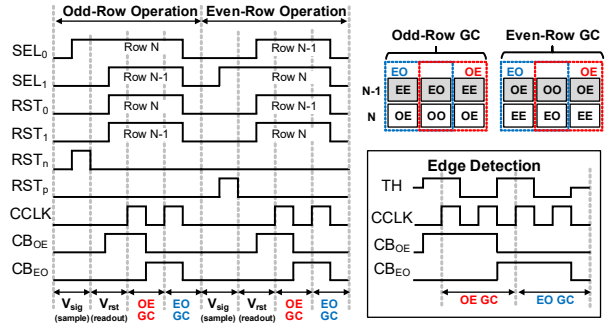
Odd-Row Operation

Even-Row Operation

SEL$_0$
Row N
Row N-1

SEL$_1$
Row N-1
Row N

RST$_0$
Row N
Row N-1

RST$_1$
Row N-1
Row N

RST$_n$

RST$_p$

CCLK

CB$_{OE}$

CB$_{EO}$

V$_{sig}$ (sample)
V$_{rst}$ (readout)
OE GC
EO GC
V$_{sig}$ (sample)
V$_{rst}$ (readout)
OE GC
EO GC

Odd-Row GC

EO
OE
N-1
EE
EO
EE
N
OE
OO
OE

Even-Row GC

EO
OE
OE
OO
OE
EE
EO
EE

Edge Detection

TH
CCLK
CB$_{OE}$
CB$_{EO}$
OE GC
EO GC